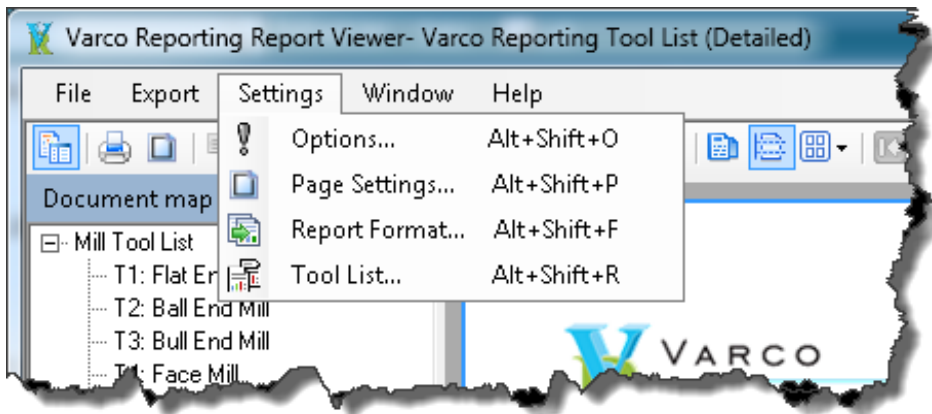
Varco Reporting Report Viewer- Varco Reporting Tool List (Detailed)

File Export Settings Window Help

Document map

Mill Tool List
T1: Flat En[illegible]
T2: Ball End Mill
T3: Bull End Mill
T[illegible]: Face Mill

Options... Alt+Shift+O
Page Settings... Alt+Shift+P
Report Format... Alt+Shift+F
Tool List... Alt+Shift+R

VARCO